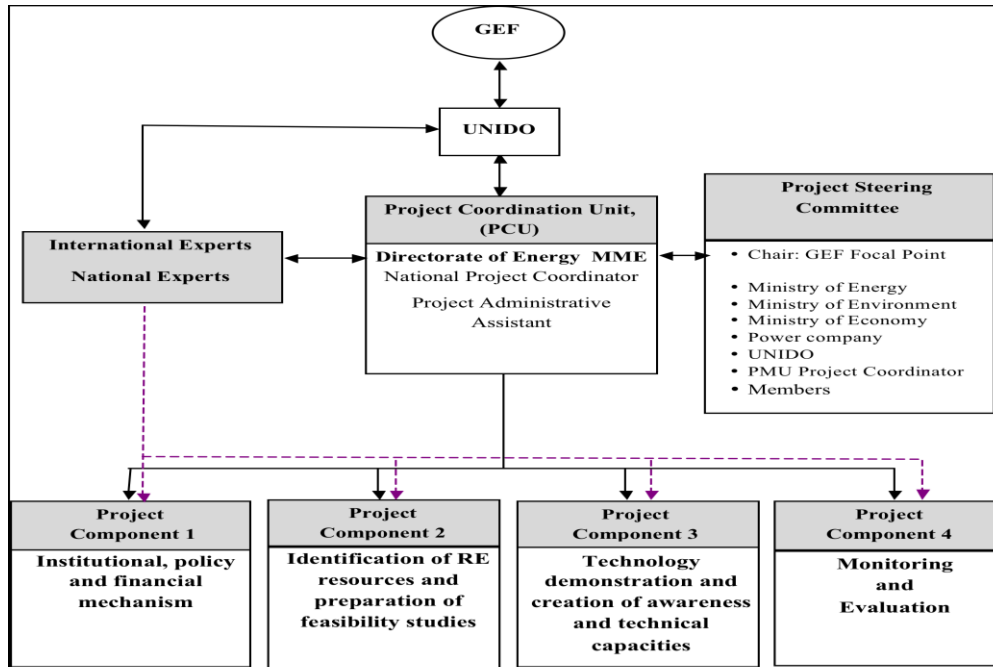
GEF

UNIDO

International Experts

National Experts

Project Coordination Unit, (PCU)

Directorate of Energy MME
National Project Coordinator
Project Administrative Assistant

Project Steering Committee

• Chair: GEF Focal Point
• Ministry of Energy
• Ministry of Environment
• Ministry of Economy
• Power company
• UNIDO
• PMU Project Coordinator
• Members

Project Component 1
Institutional, policy and financial mechanism

Project Component 2
Identification of RE resources and preparation of feasibility studies

Project Component 3
Technology demonstration and creation of awareness and technical capacities

Project Component 4
Monitoring and Evaluation